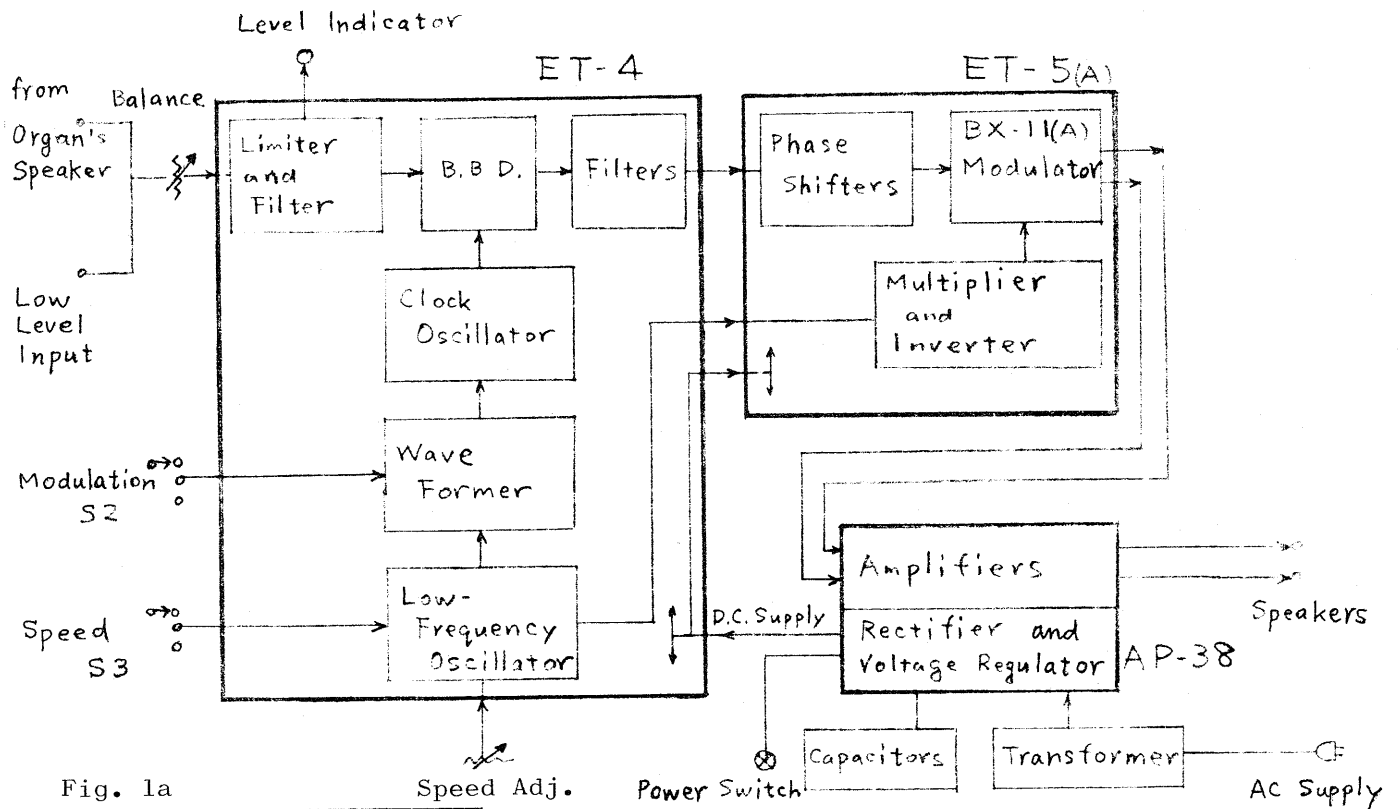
Level Indicator

ET-4

ET-5(A)

from Organ's Speaker

Balance

Low Level Input

Limiter and Filter

B.B D.

Filters

Phase Shifters

BX-11(A) Modulator

Multiplier and Inverter

Clock Oscillator

Wave Former

Modulation S2

Low-Frequency Oscillator

Speed S3

Amplifiers

D.C. Supply

Rectifier and Voltage Regulator

AP-38

Speakers

Capacitors

Transformer

Fig. 1a

Speed Adj.

Power Switch

AC Supply